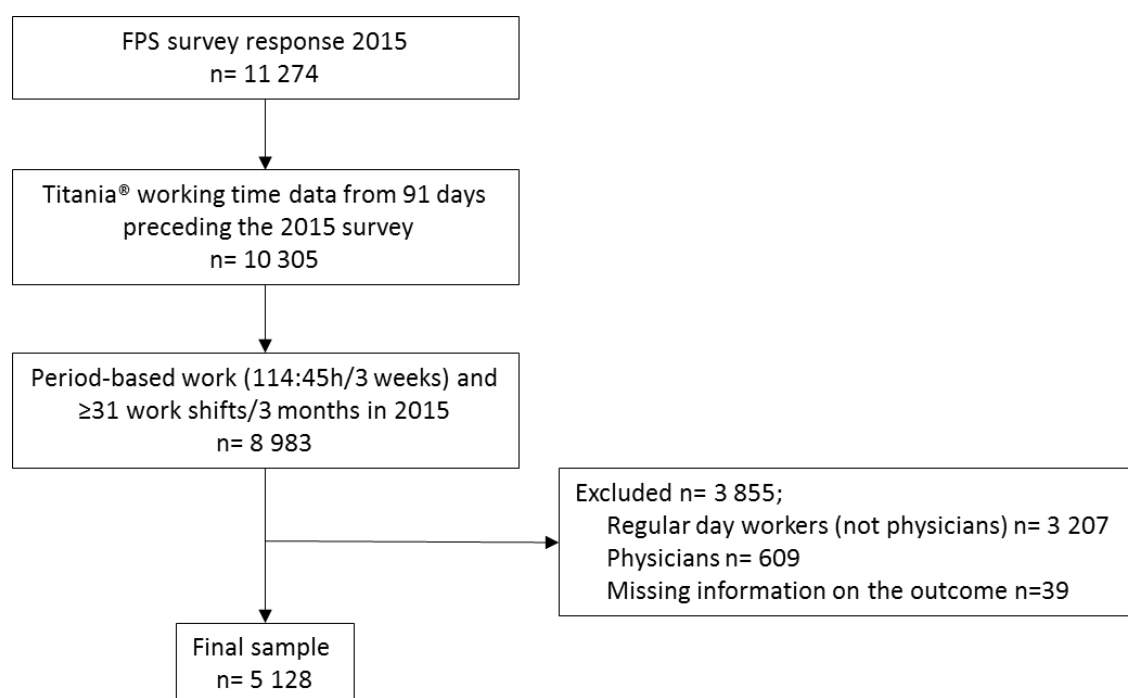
FPS survey response 2015
n= 11 274

Titania® working time data from 91 days preceding the 2015 survey
n= 10 305

Period-based work (114:45h/3 weeks) and ≥31 work shifts/3 months in 2015
n= 8 983

Excluded n= 3 855;
Regular day workers (not physicians) n= 3 207
Physicians n= 609
Missing information on the outcome n=39

Final sample
n= 5 128